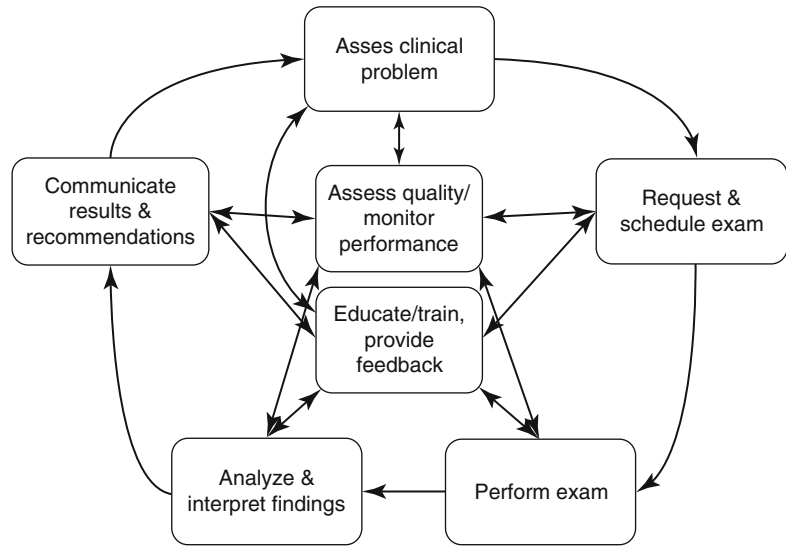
Asses clinical problem

Communicate results & recommendations

Assess quality/ monitor performance

Request & schedule exam

Educate/train, provide feedback

Analyze & interpret findings

Perform exam